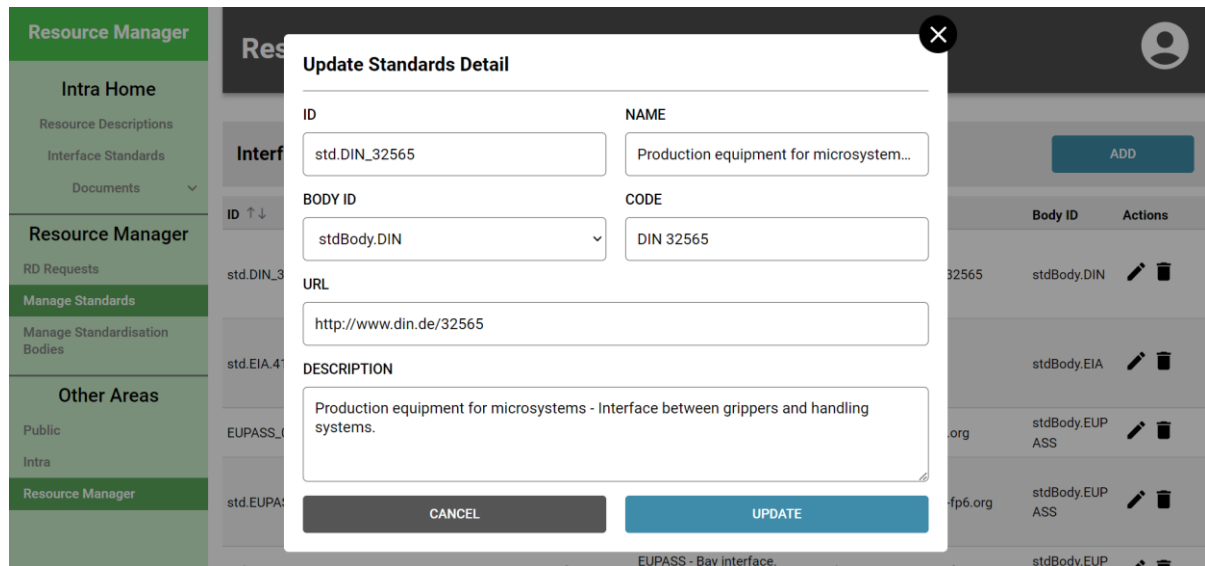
Resource Manager

Intra Home

Resource Descriptions

Interface Standards

Documents

Resource Manager

RD Requests

Manage Standards

Manage Standardisation Bodies

Other Areas

Public

Intra

Resource Manager

Res

Interf

ADD

| ID ↑↓ | | Body ID | Actions |
|---|---|---|---|
| std.DIN_3 | 32565 | stdBody.DIN | |
| std.EIA.41 | | stdBody.EIA | |
| EUPASS_( | .org | stdBody.EUPASS | |
| std.EUPAS | -fp6.org | stdBody.EUPASS | |
| | EUPASS - Bay interface. | stdBody.EUP | |

Update Standards Detail

ID

std.DIN_32565

NAME

Production equipment for microsystem...

BODY ID

stdBody.DIN

CODE

DIN 32565

URL

http://www.din.de/32565

DESCRIPTION

Production equipment for microsystems - Interface between grippers and handling systems.

CANCEL

UPDATE